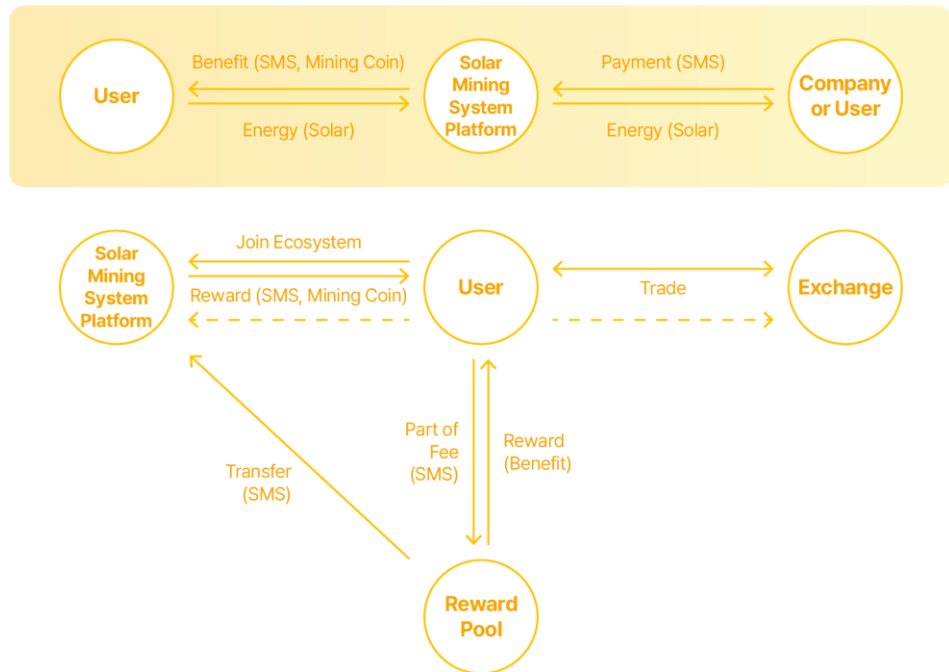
User

Benefit (SMS, Mining Coin)

Energy (Solar)

Solar Mining System Platform

Payment (SMS)

Energy (Solar)

Company or User

Solar Mining System Platform

Join Ecosystem

Reward (SMS, Mining Coin)

User

Trade

Exchange

Part of Fee (SMS)

Reward (Benefit)

Transfer (SMS)

Reward Pool